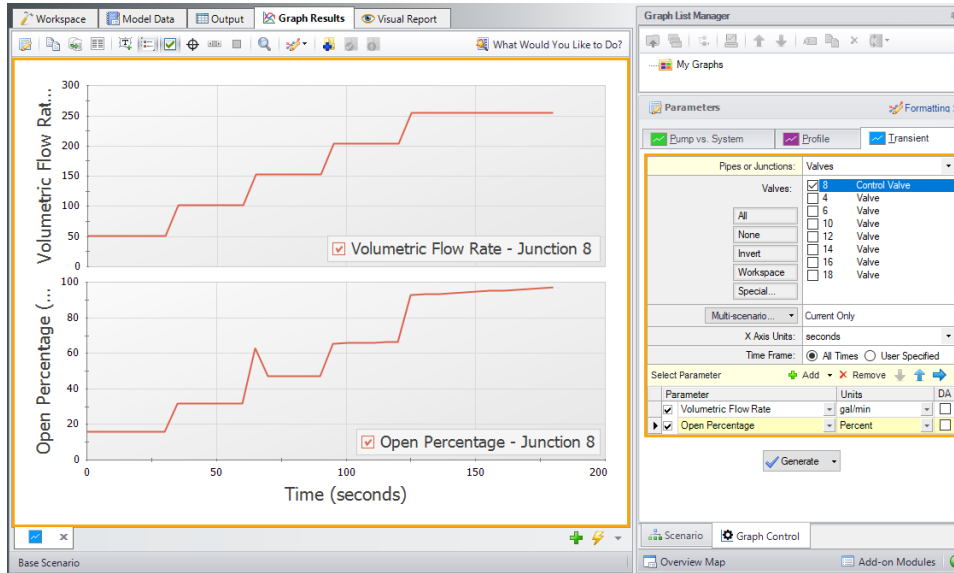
Workspace | Model Data | Output | Graph Results | Visual Report

What Would You Like to Do?

Volumetric Flow Rat...

300
250
200
150
100
50
0

Volumetric Flow Rate - Junction 8

Open Percentage (...

100
80
60
40
20
0

Open Percentage - Junction 8

0 50 100 150 200

Time (seconds)

Base Scenario

Graph List Manager

My Graphs

Parameters

Formatting

Pump vs. System | Profile | Transient

Pipes or Junctions: Valves

Valves:

| | | |
|---|---|---|
| ☑ | 8 | Control Valve |
| ☐ | 4 | Valve |
| ☐ | 6 | Valve |
| ☐ | 10 | Valve |
| ☐ | 12 | Valve |
| ☐ | 14 | Valve |
| ☐ | 16 | Valve |
| ☐ | 18 | Valve |

All
None
Invert
Workspace
Special...

Multi-scenario... Current Only

X Axis Units: seconds

Time Frame: All Times User Specified

Select Parameter Add Remove

| Parameter | Units | DA |
|---|---|---|
| ☑ Volumetric Flow Rate | gal/min | ☐ |
| ☑ Open Percentage | Percent | ☐ |

Generate

Scenario | Graph Control

Overview Map | Add-on Modules